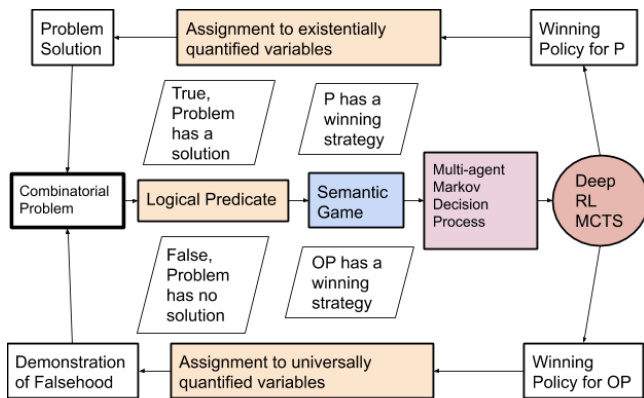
Problem Solution

Assignment to existentially quantified variables

Winning Policy for P

True, Problem has a solution

P has a winning strategy

Combinatorial Problem

Logical Predicate

Semantic Game

Multi-agent Markov Decision Process

Deep RL MCTS

False, Problem has no solution

OP has a winning strategy

Demonstration of Falsehood

Assignment to universally quantified variables

Winning Policy for OP